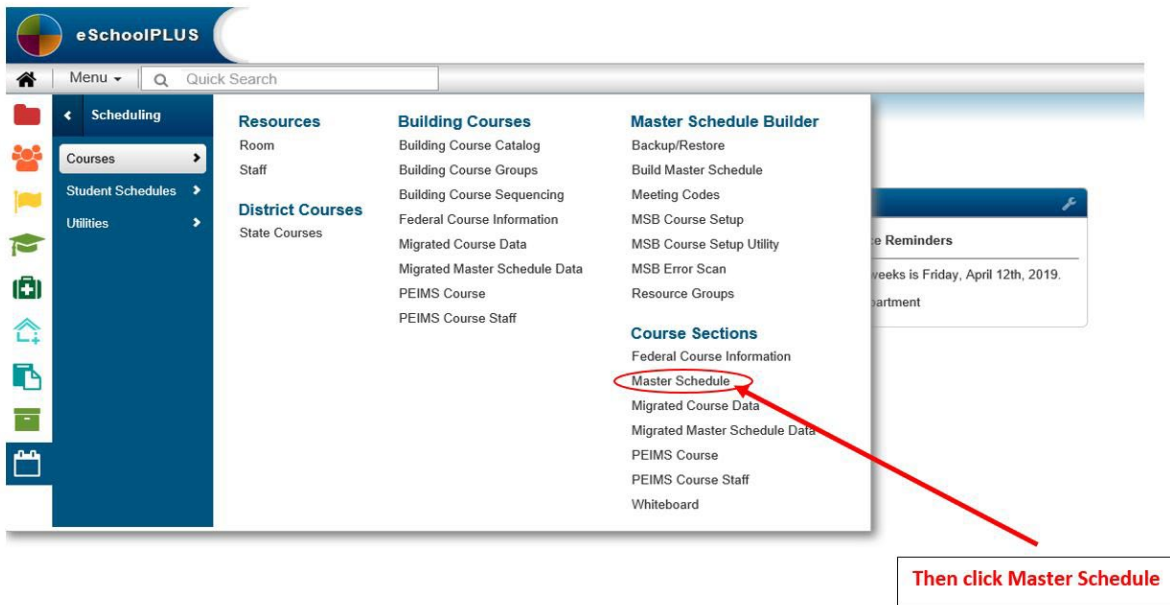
eSchoolPLUS

Menu ▾ Quick Search

Scheduling

Courses

Student Schedules

Utilities

Resources
Room
Staff

District Courses
State Courses

Building Courses
Building Course Catalog
Building Course Groups
Building Course Sequencing
Federal Course Information
Migrated Course Data
Migrated Master Schedule Data
PEIMS Course
PEIMS Course Staff

Master Schedule Builder
Backup/Restore
Build Master Schedule
Meeting Codes
MSB Course Setup
MSB Course Setup Utility
MSB Error Scan
Resource Groups

Course Sections
Federal Course Information
Master Schedule
Migrated Course Data
Migrated Master Schedule Data
PEIMS Course
PEIMS Course Staff
Whiteboard

e Reminders
weeks is Friday, April 12th, 2019.
partment

Then click Master Schedule